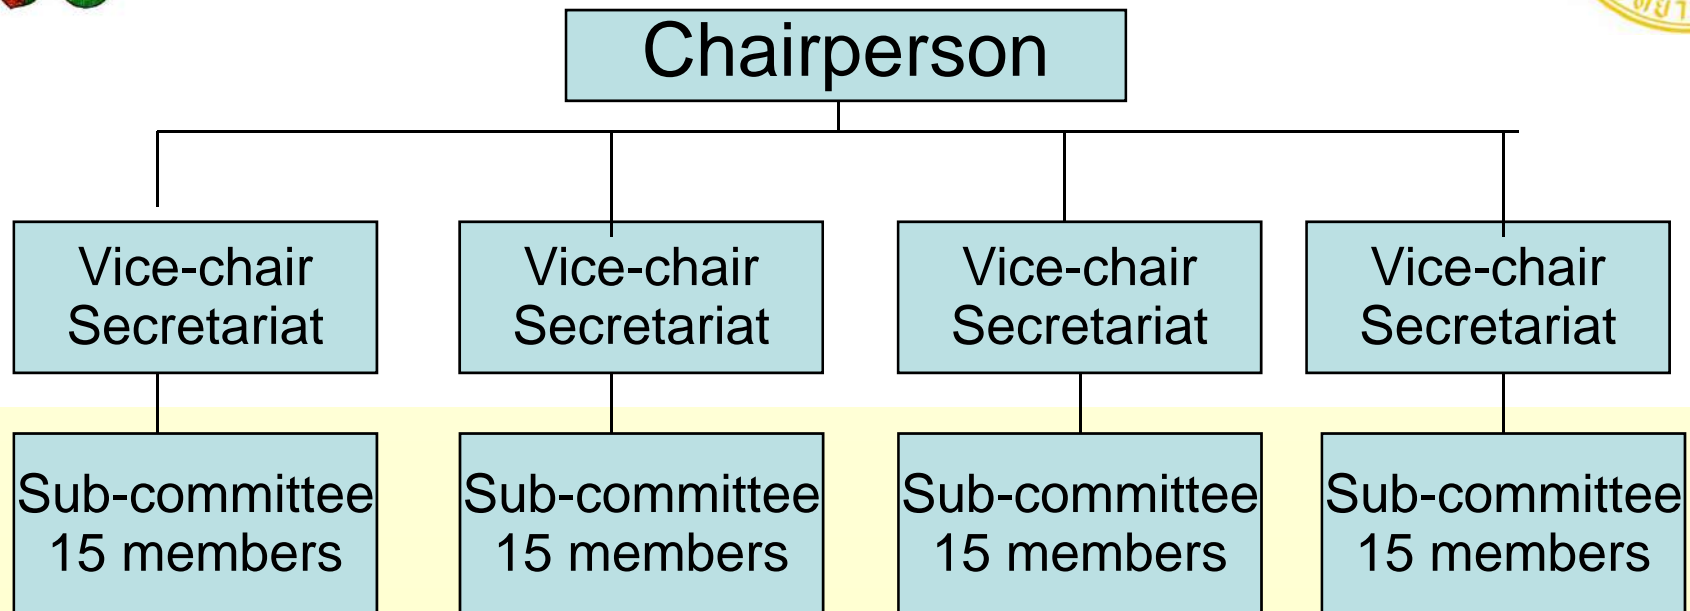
Chairperson

Vice-chair
Secretariat

Vice-chair
Secretariat

Vice-chair
Secretariat

Vice-chair
Secretariat

Sub-committee
15 members

Sub-committee
15 members

Sub-committee
15 members

Sub-committee
15 members